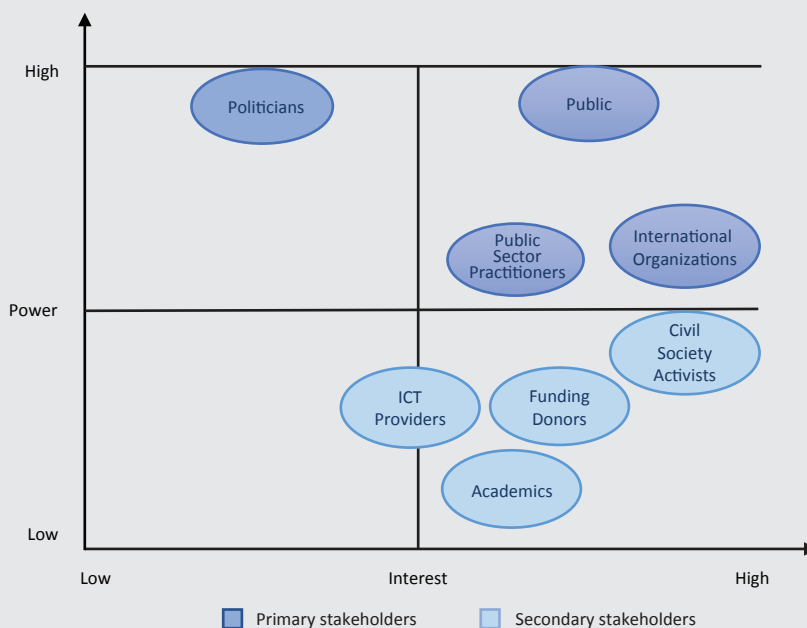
High

Politicians

Public

Public Sector Practitioners

International Organizations

Power

Civil Society Activists

ICT Providers

Funding Donors

Academics

Low

Low

Interest

High

Primary stakeholders

Secondary stakeholders